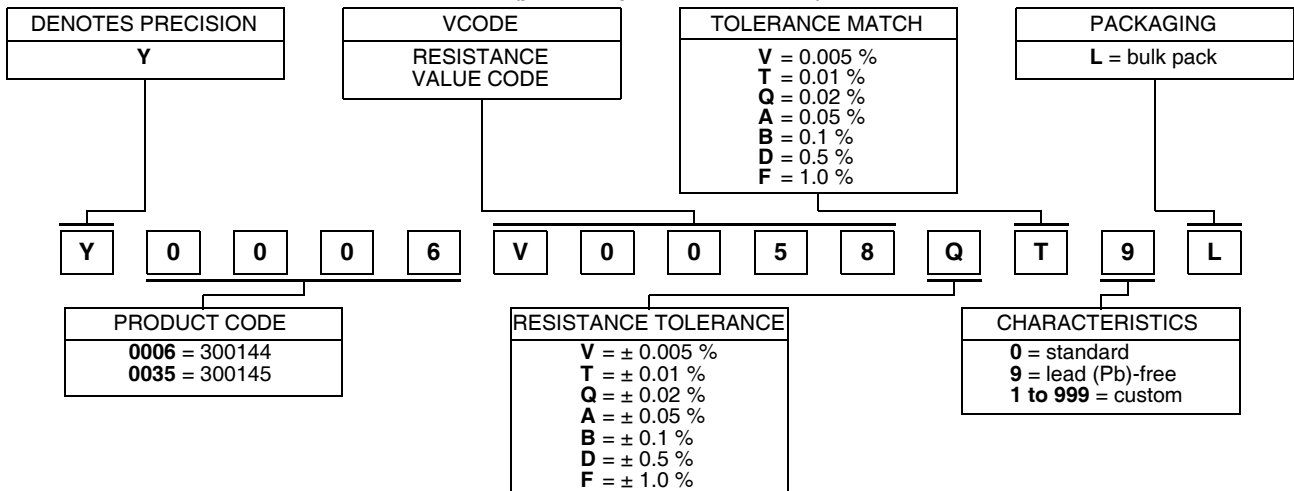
DENOTES PRECISION
Y

VCODE
RESISTANCE VALUE CODE

TOLERANCE MATCH
V = 0.005 %
T = 0.01 %
Q = 0.02 %
A = 0.05 %
B = 0.1 %
D = 0.5 %
F = 1.0 %

PACKAGING
L = bulk pack

Y 0 0 0 6 V 0 0 5 8 Q T 9 L

PRODUCT CODE
0006 = 300144
0035 = 300145

RESISTANCE TOLERANCE
V = ± 0.005 %
T = ± 0.01 %
Q = ± 0.02 %
A = ± 0.05 %
B = ± 0.1 %
D = ± 0.5 %
F = ± 1.0 %

CHARACTERISTICS
0 = standard
9 = lead (Pb)-free
1 to 999 = custom